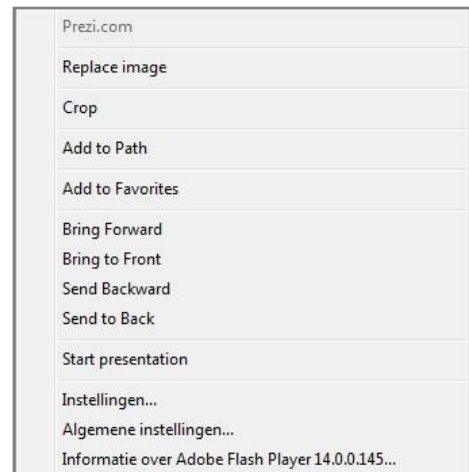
Prezi.com

Replace image

Crop

Add to Path

Add to Favorites

Bring Forward
Bring to Front
Send Backward
Send to Back

Start presentation

Instellingen...
Algemene instellingen...
Informatie over Adobe Flash Player 14.0.0.145...